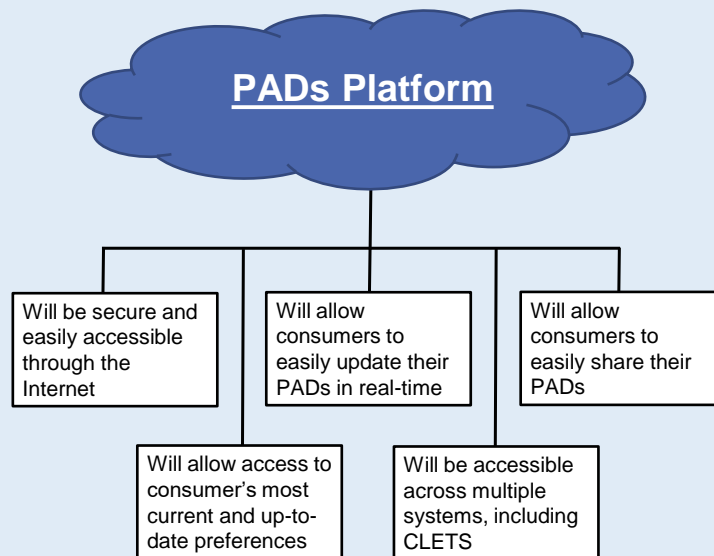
PADs Platform

Will be secure and easily accessible through the Internet

Will allow consumers to easily update their PADs in real-time

Will allow consumers to easily share their PADs

Will allow access to consumer's most current and up-to-date preferences

Will be accessible across multiple systems, including CLETS